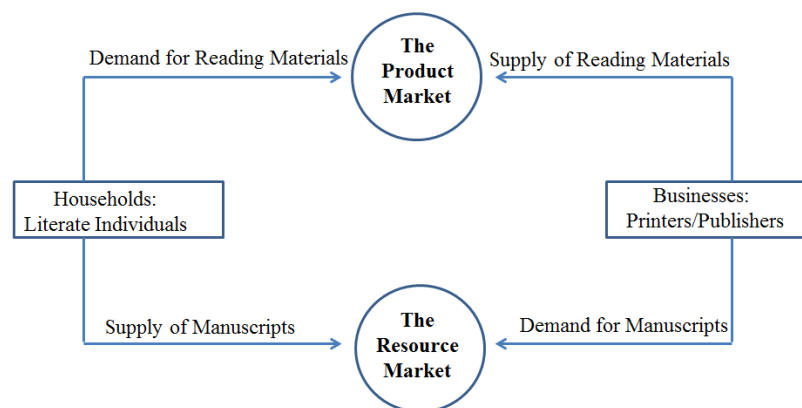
Demand for Reading Materials

The Product Market

Supply of Reading Materials

Households: Literate Individuals

Businesses: Printers/Publishers

Supply of Manuscripts

The Resource Market

Demand for Manuscripts